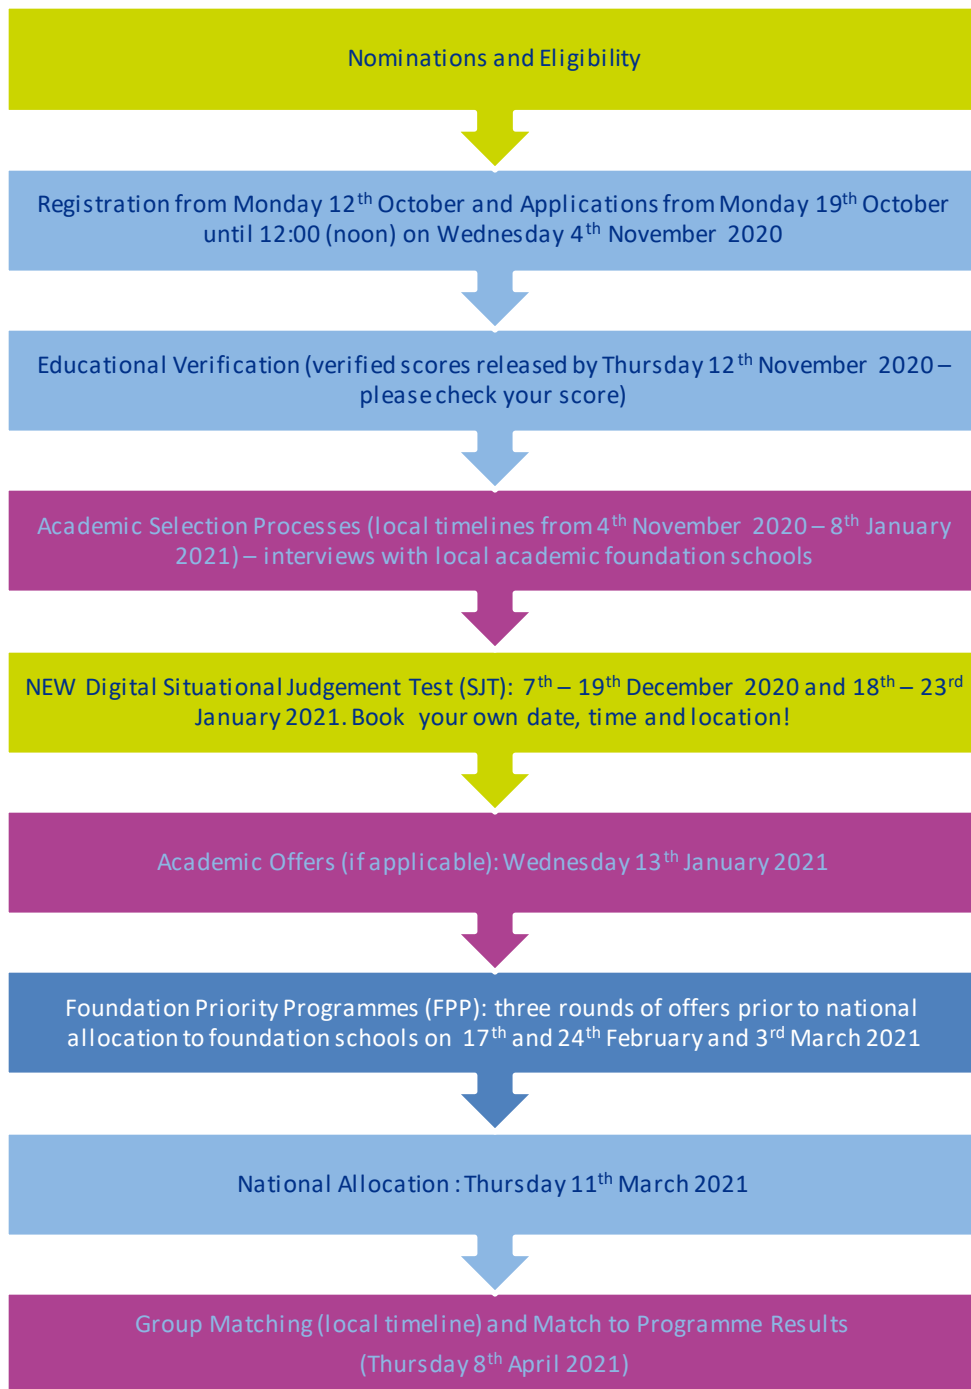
Nominations and Eligibility

Registration from Monday 12$^{th}$ October and Applications from Monday 19$^{th}$ October until 12:00 (noon) on Wednesday 4$^{th}$ November 2020

Educational Verification (verified scores released by Thursday 12$^{th}$ November 2020 – please check your score)

Academic Selection Processes (local timelines from 4$^{th}$ November 2020 – 8$^{th}$ January 2021) – interviews with local academic foundation schools

NEW Digital Situational Judgement Test (SJT): 7$^{th}$ – 19$^{th}$ December 2020 and 18$^{th}$ – 23$^{rd}$ January 2021. Book your own date, time and location!

Academic Offers (if applicable): Wednesday 13$^{th}$ January 2021

Foundation Priority Programmes (FPP): three rounds of offers prior to national allocation to foundation schools on 17$^{th}$ and 24$^{th}$ February and 3$^{rd}$ March 2021

National Allocation : Thursday 11$^{th}$ March 2021

Group Matching (local timeline) and Match to Programme Results (Thursday 8$^{th}$ April 2021)